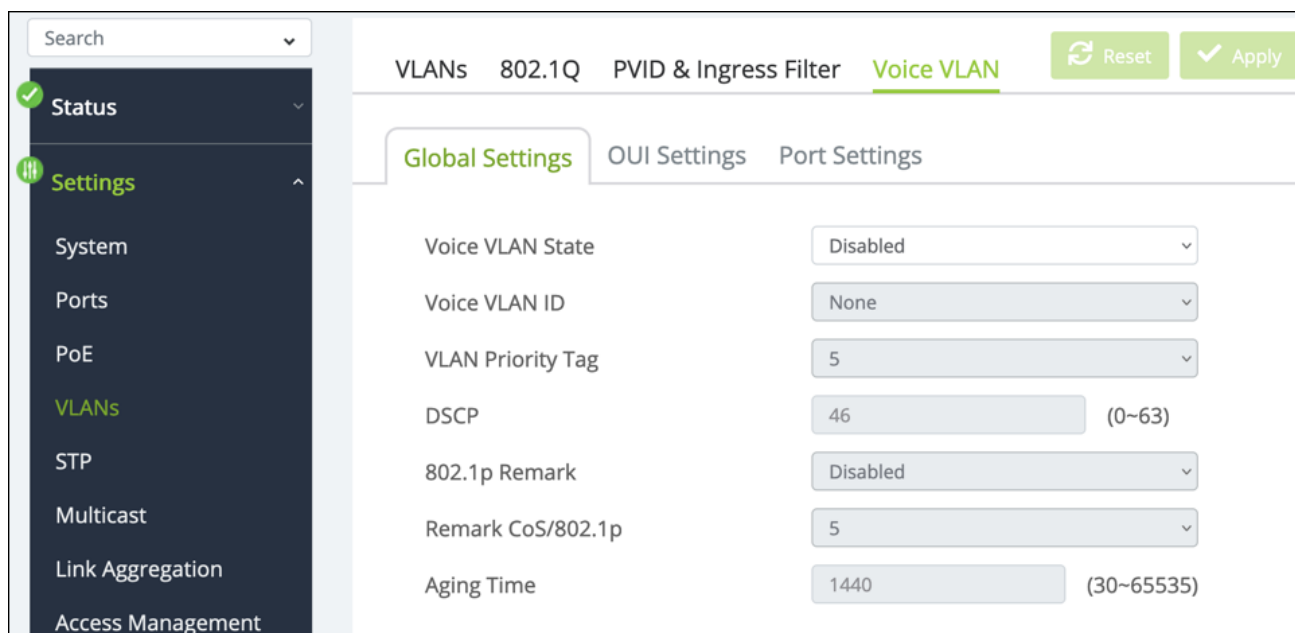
Search

Status

Settings

System

Ports

PoE

VLANs

STP

Multicast

Link Aggregation

Access Management

VLANs 802.1Q PVID & Ingress Filter Voice VLAN

Reset Apply

Global Settings OUI Settings Port Settings

Voice VLAN State Disabled

Voice VLAN ID None

VLAN Priority Tag 5

DSCP 46 (0~63)

802.1p Remark Disabled

Remark CoS/802.1p 5

Aging Time 1440 (30~65535)